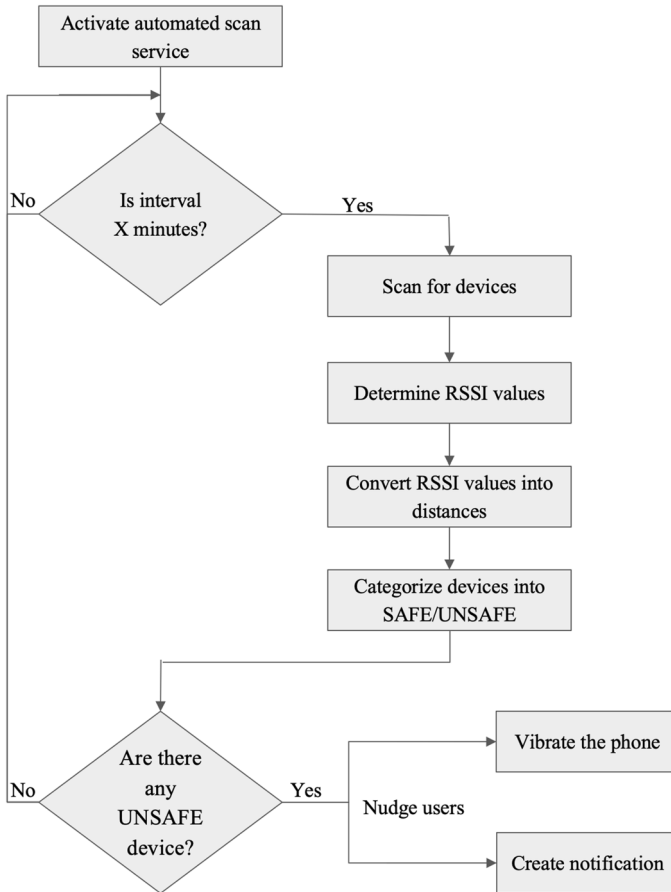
Activate automated scan service

No

Is interval X minutes?

Yes

Scan for devices

Determine RSSI values

Convert RSSI values into distances

Categorize devices into SAFE/UNSAFE

No

Are there any UNSAFE device?

Yes

Nudge users

Vibrate the phone

Create notification